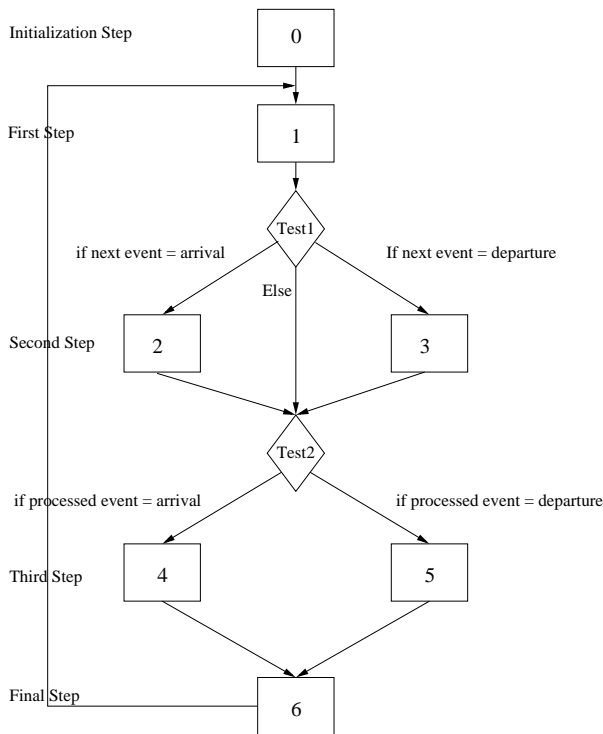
Initialization Step

0

First Step

1

Test1

if next event = arrival

If next event = departure

Else

Second Step

2

3

Test2

if processed event = arrival

if processed event = departure

Third Step

4

5

Final Step

6